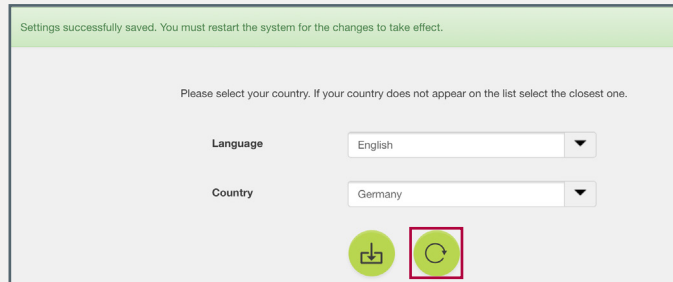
Settings successfully saved. You must restart the system for the changes to take effect.

Please select your country. If your country does not appear on the list select the closest one.

Language English

Country Germany